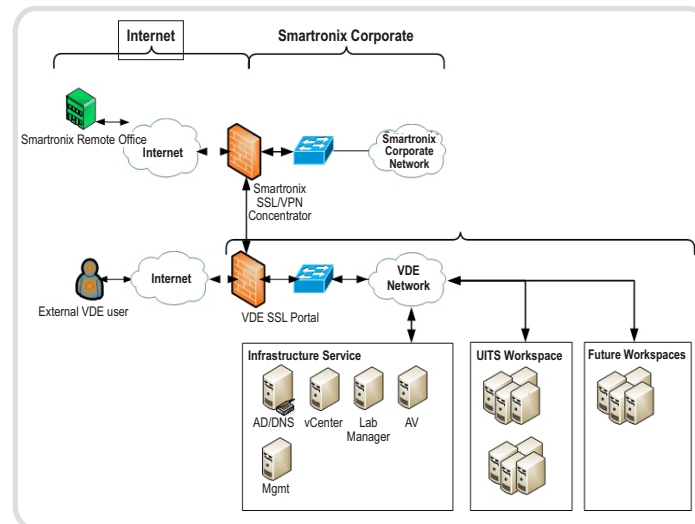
Internet

Smartronix Corporate

Smartronix Remote Office

Internet

Smartronix Corporate Network

Smartronix SSL/VPN Concentrator

External VDE user

Internet

VDE SSL Portal

VDE Network

Infrastructure Service

AD/DNS

vCenter

Lab Manager

AV

Mgmt

UITS Workspace

Future Workspaces